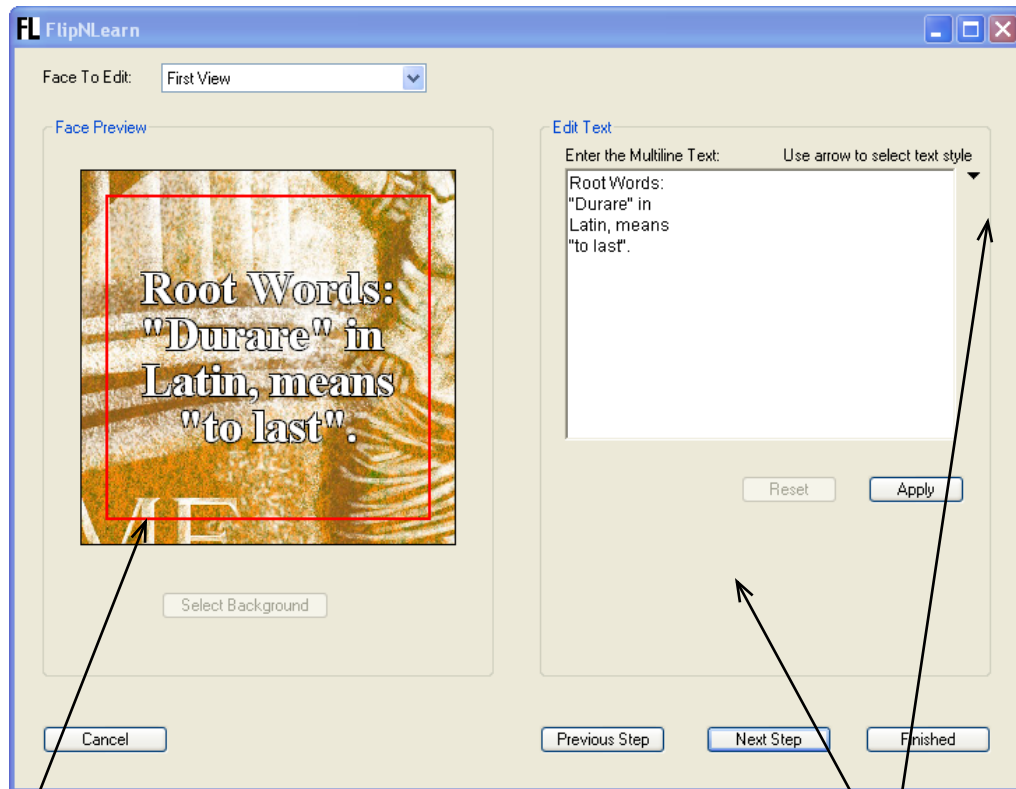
FL FlipNLearn

Face To Edit: First View

Face Preview

Root Words: "Durare" in Latin, means "to last".

Select Background

Edit Text

Enter the Multiline Text:

Use arrow to select text style

Root Words:
"Durare" in
Latin, means
"to last".

Reset

Apply

Cancel

Previous Step

Next Step

Finished